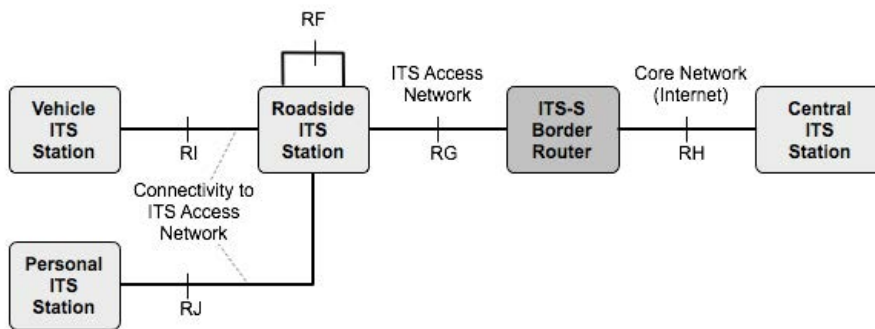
RF

ITS Access Network

Core Network (Internet)

Vehicle ITS Station

RI

Roadside ITS Station

RG

ITS-S Border Router

RH

Central ITS Station

Connectivity to ITS Access Network

Personal ITS Station

RJ